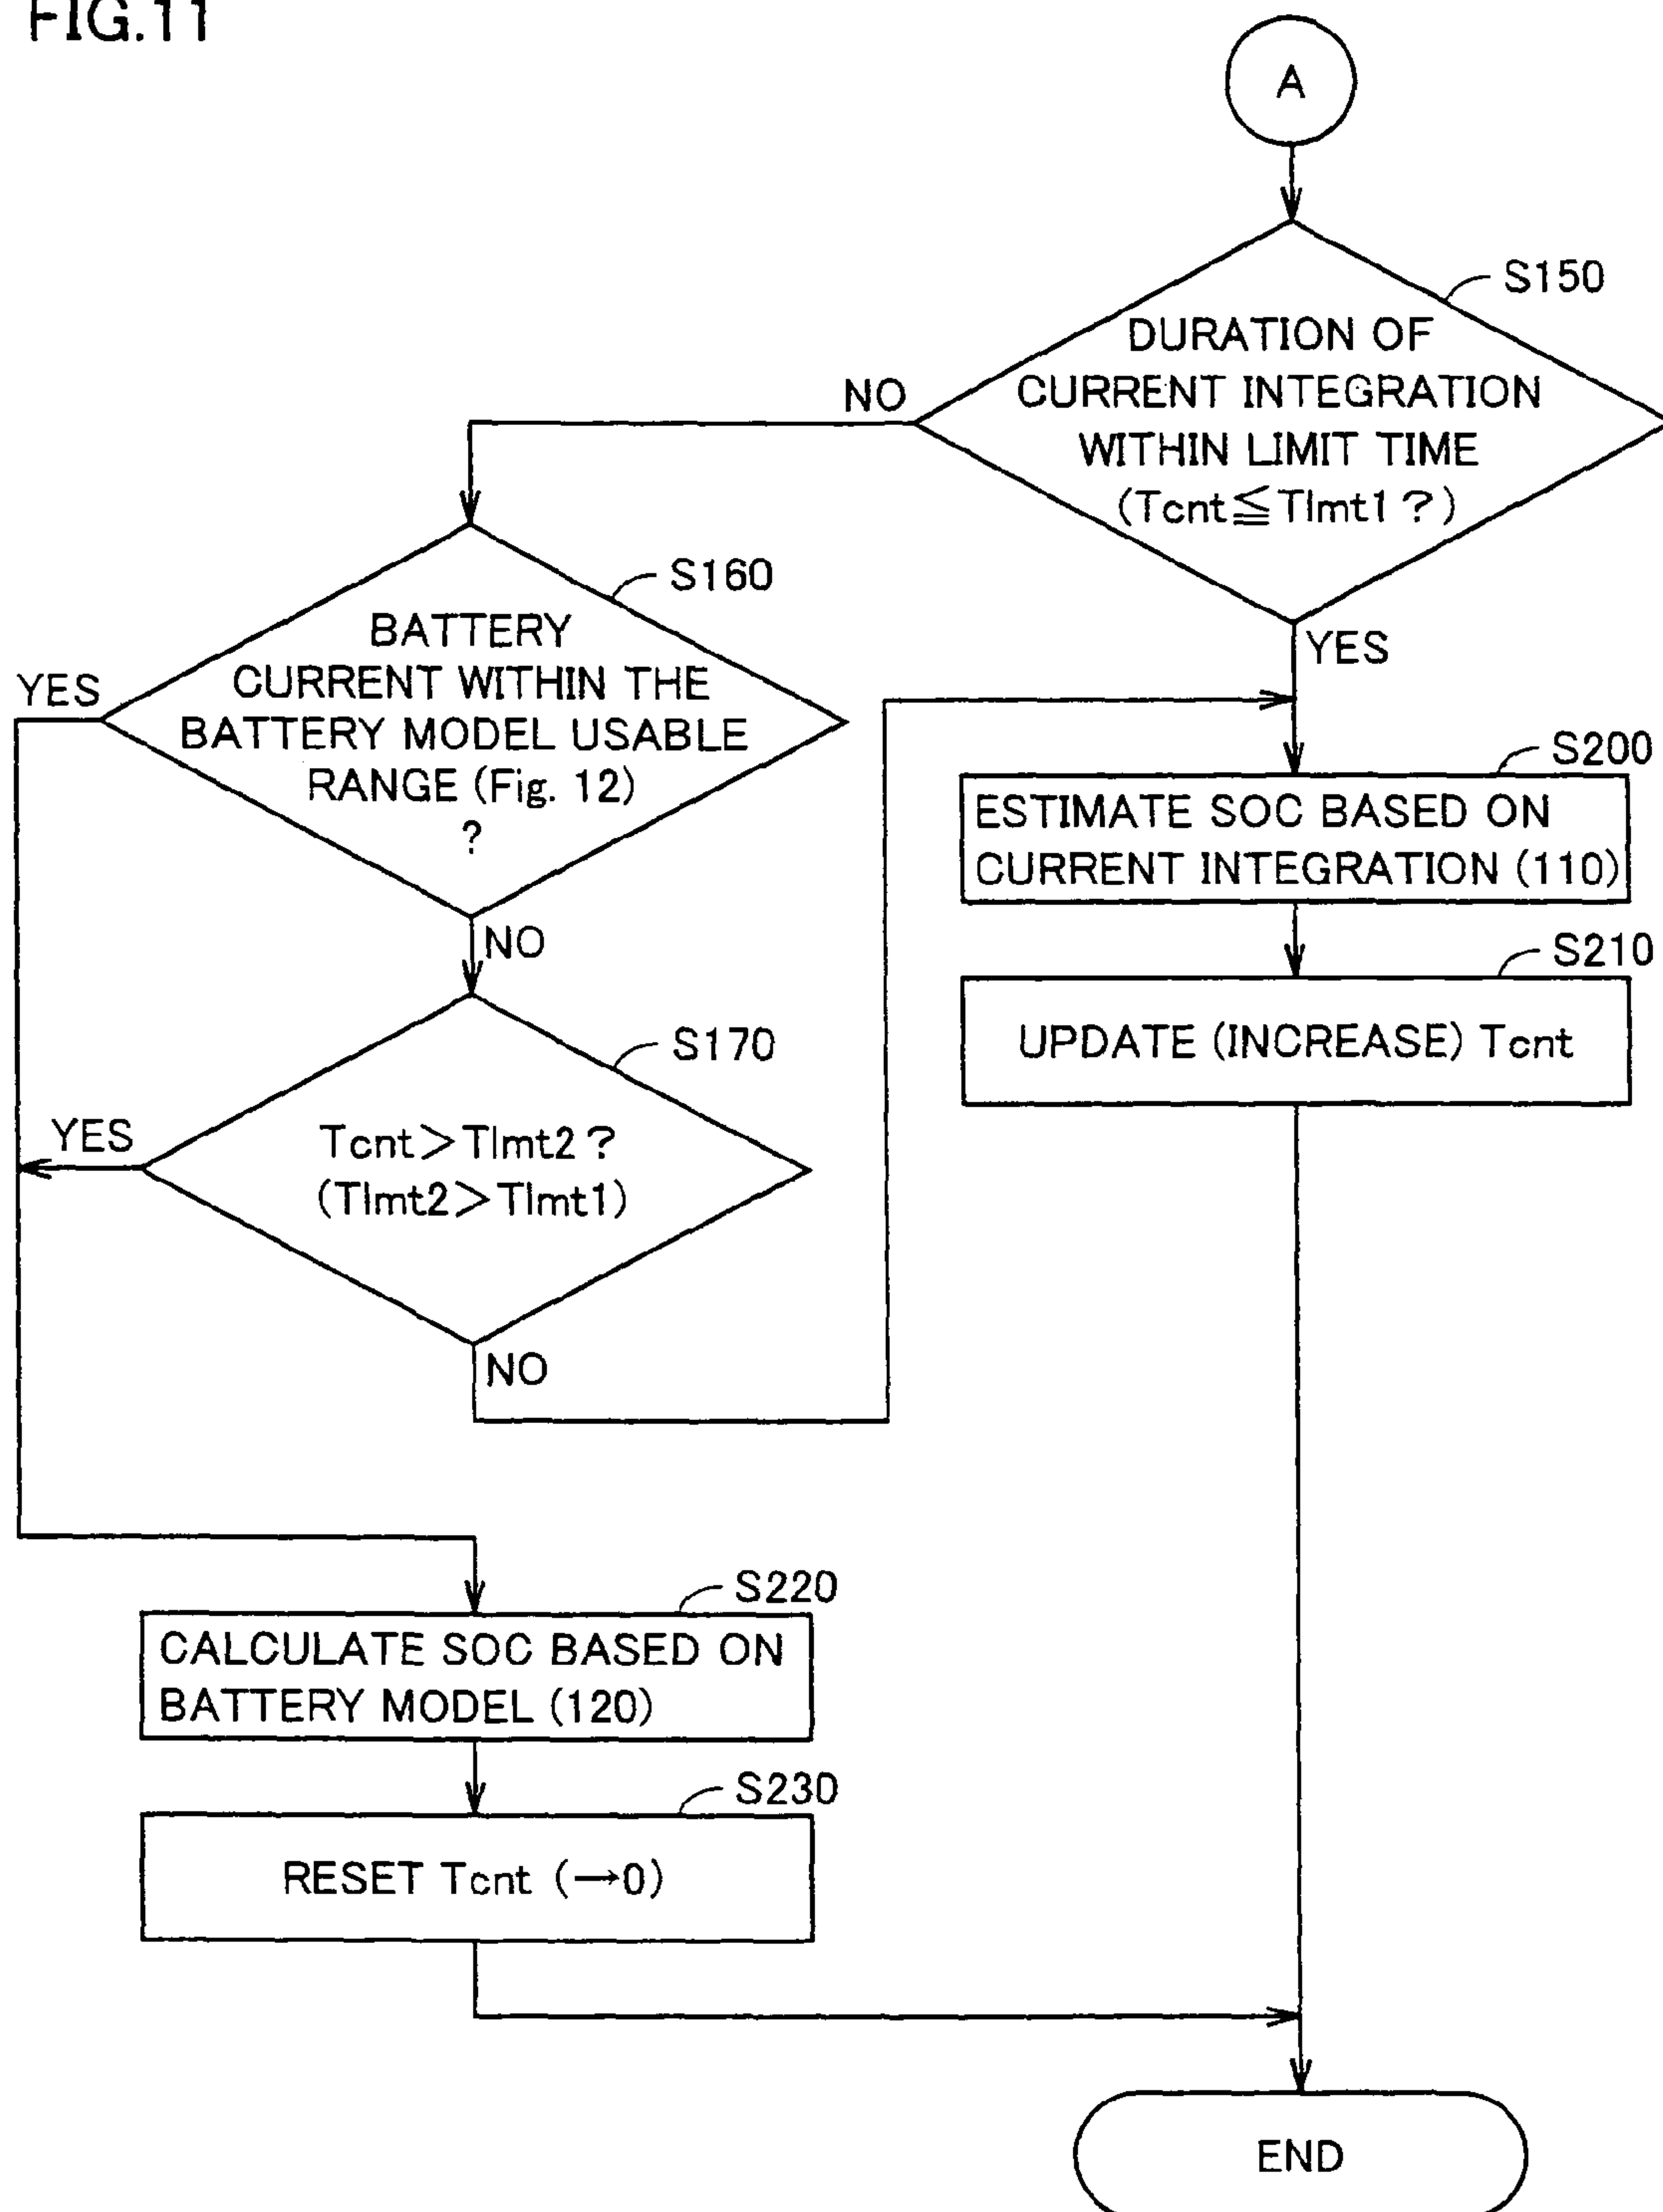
FIG.11

A

S150

DURATION OF CURRENT INTEGRATION WITHIN LIMIT TIME (Tcnt≦Tlmt1 ?)

NO

YES

S160

BATTERY CURRENT WITHIN THE BATTERY MODEL USABLE RANGE (Fig. 12) ?

YES

NO

S170

Tcnt>Tlmt2 ? (Tlmt2>Tlmt1)

YES

NO

S200

ESTIMATE SOC BASED ON CURRENT INTEGRATION (110)

S210

UPDATE (INCREASE) Tcnt

S220

CALCULATE SOC BASED ON BATTERY MODEL (120)

S230

RESET Tcnt (→0)

END